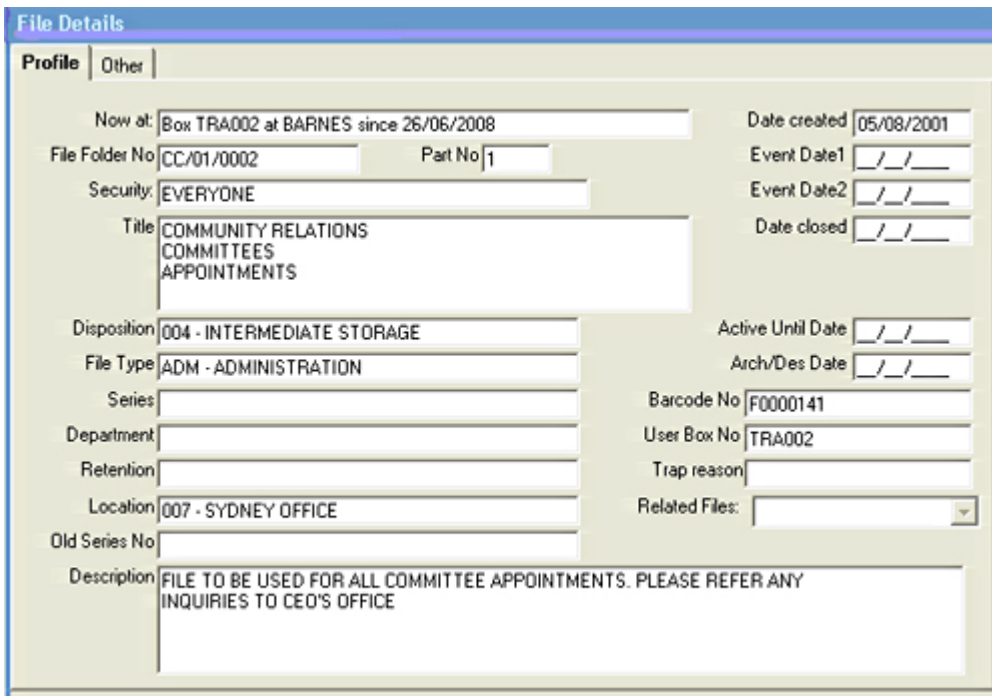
File Details

Profile | Other

Now at: Box TRA002 at BARNES since 26/06/2008

Date created 05/08/2001

File Folder No CC/01/0002

Part No 1

Event Date1 __/__/____

Security: EVERYONE

Event Date2 __/__/____

Title COMMUNITY RELATIONS
COMMITTEES
APPOINTMENTS

Date closed __/__/____

Disposition 004 - INTERMEDIATE STORAGE

Active Until Date __/__/____

File Type ADM - ADMINISTRATION

Arch/Des Date __/__/____

Series

Barcode No F0000141

Department

User Box No TRA002

Retention

Trap reason

Location 007 - SYDNEY OFFICE

Related Files:

Old Series No

Description FILE TO BE USED FOR ALL COMMITTEE APPOINTMENTS. PLEASE REFER ANY INQUIRIES TO CEO'S OFFICE